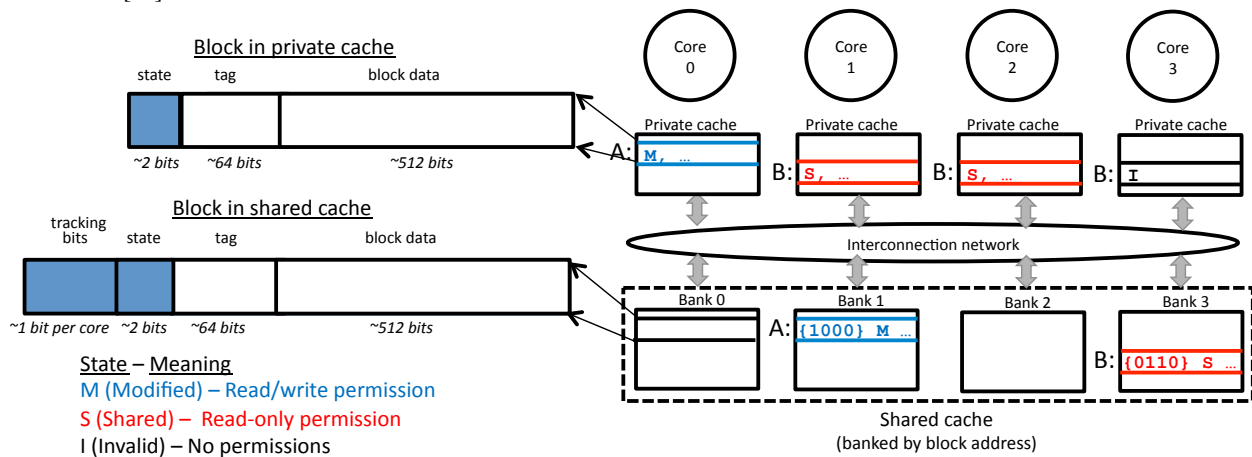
Block in private cache

state tag block data

~2 bits ~64 bits ~512 bits

Block in shared cache

tracking bits state tag block data

~1 bit per core ~2 bits ~64 bits ~512 bits

State – Meaning
M (Modified) – Read/write permission
S (Shared) – Read-only permission
I (Invalid) – No permissions

Core 0 Core 1 Core 2 Core 3

Private cache Private cache Private cache Private cache

A: M, …
B: S, …
B: S, …
B: I

Interconnection network

Bank 0 Bank 1 Bank 2 Bank 3

A: {1000} M …
B: {0110} S …

Shared cache
(banked by block address)